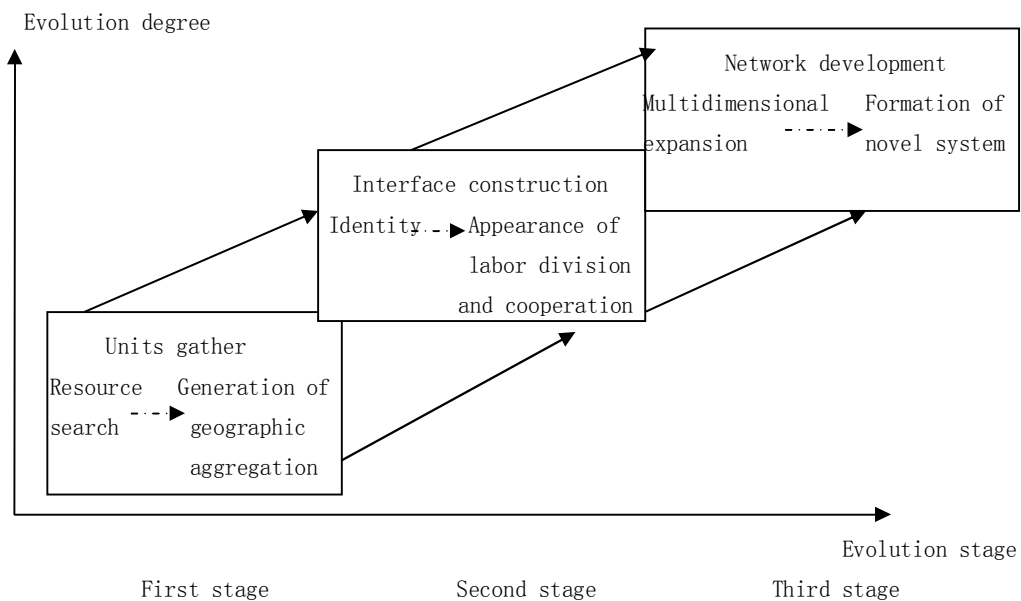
Evolution degree

Network development
Multidimensional expansion
Formation of novel system

Interface construction
Identity
Appearance of labor division and cooperation

Units gather
Resource search
Generation of geographic aggregation

Evolution stage

First stage
Second stage
Third stage